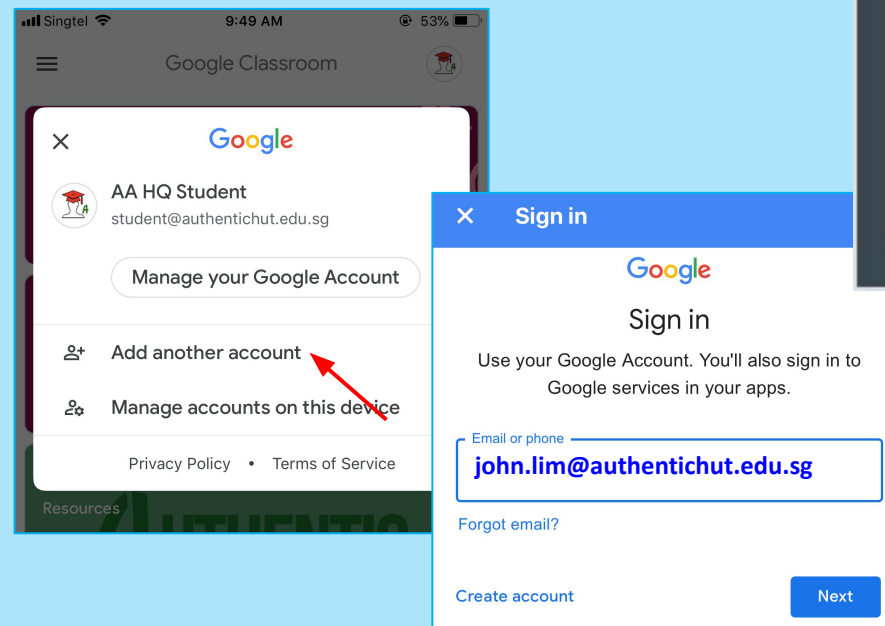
Singtel 9:49 AM 53%

Google Classroom

Google

AA HQ Student
student@authentichut.edu.sg

Manage your Google Account

Add another account

Manage accounts on this device

Privacy Policy • Terms of Service

Resources

Sign in

Google

Sign in

Use your Google Account. You'll also sign in to Google services in your apps.

Email or phone
john.lim@authentichut.edu.sg

Forgot email?

Create account

Next